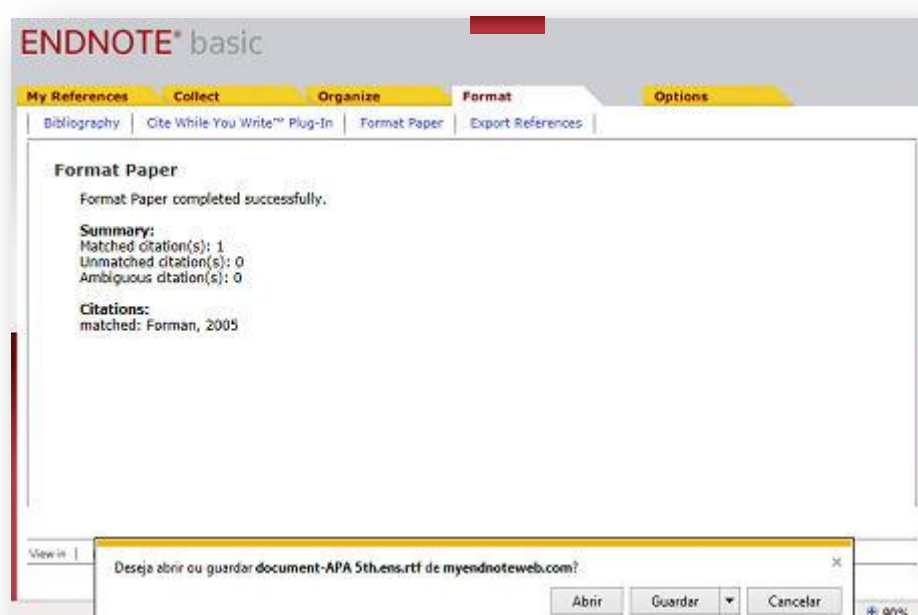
ENDNOTE® basic

My References | Collect | Organize | Format | Options

Bibliography | Cite While You Write™ Plug-In | Format Paper | Export References

Format Paper

Format Paper completed successfully.

Summary:
Matched citation(s): 1
Unmatched citation(s): 0
Ambiguous citation(s): 0

Citations:
matched: Forman, 2005

View in

Deseja abrir ou guardar document-APA 5th.ens.rtf de myendnoteweb.com?

×

Abrir | Guardar | Cancelar

90%